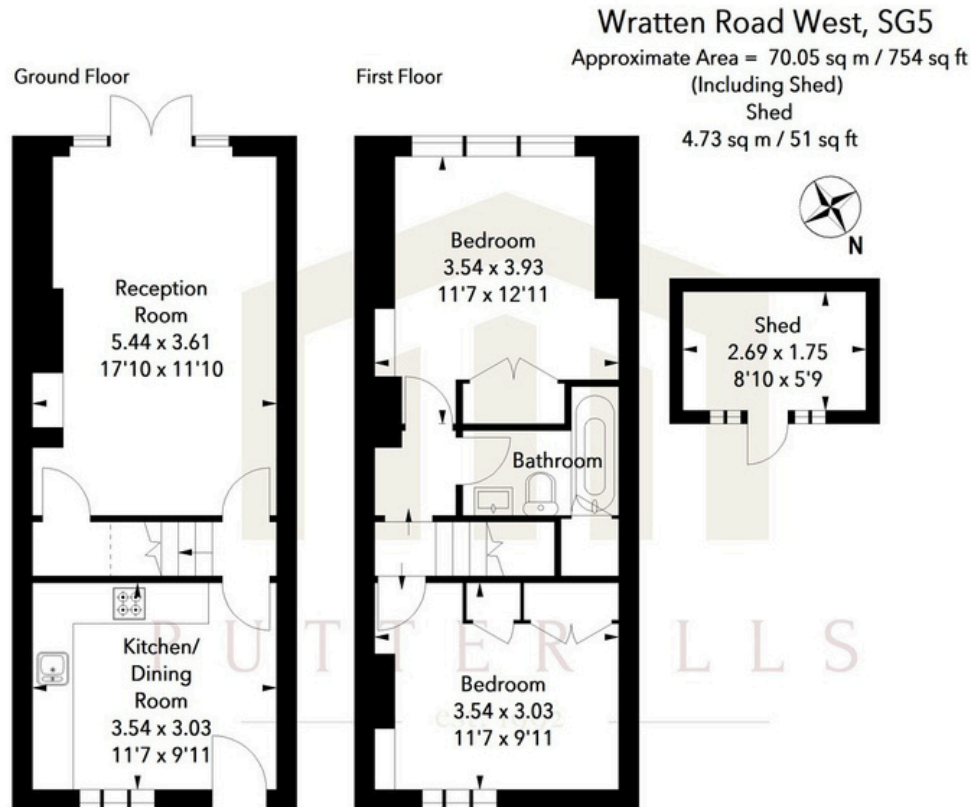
Wratten Road West, SG5
Approximate Area = 70.05 sq m / 754 sq ft
(Including Shed)
Shed
4.73 sq m / 51 sq ft

N

Ground Floor

First Floor

Reception Room
5.44 x 3.61
17'10 x 11'10

Kitchen/ Dining Room
3.54 x 3.03
11'7 x 9'11

Bedroom
3.54 x 3.93
11'7 x 12'11

Bathroom

Bedroom
3.54 x 3.03
11'7 x 9'11

Shed
2.69 x 1.75
8'10 x 5'9

PUTTERILLS
estates